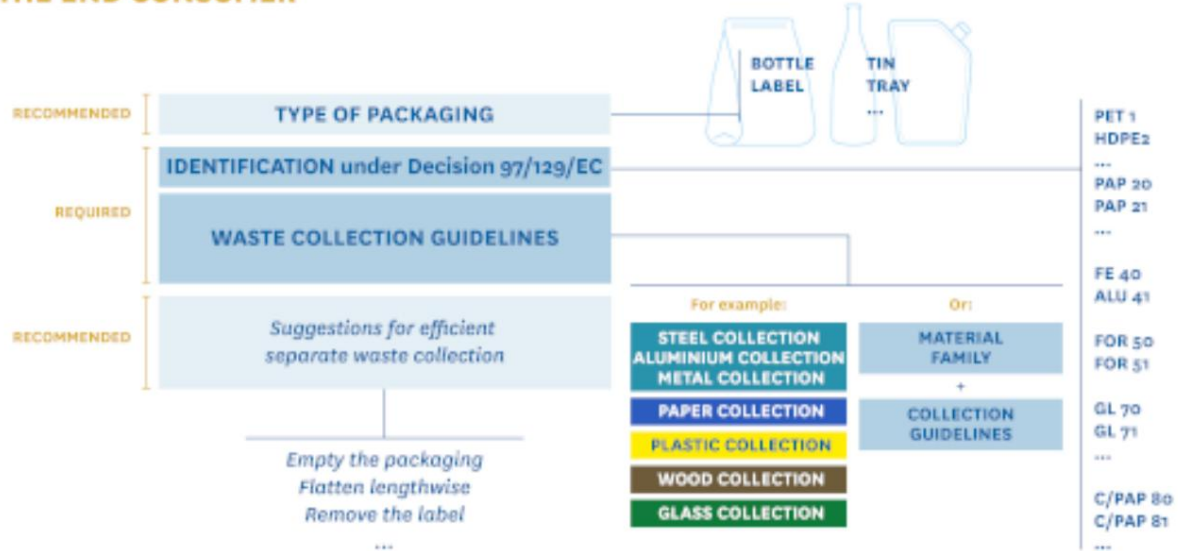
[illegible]

RECOMMENDED

TYPE OF PACKAGING

BOTTLE
LABEL

TIN
TRAY
...

REQUIRED

IDENTIFICATION under Decision 97/129/EC

WASTE COLLECTION GUIDELINES

RECOMMENDED

Suggestions for efficient separate waste collection

Empty the packaging
Flatten lengthwise
Remove the label
...

For example:

STEEL COLLECTION
ALUMINIUM COLLECTION
METAL COLLECTION

PAPER COLLECTION

PLASTIC COLLECTION

WOOD COLLECTION

GLASS COLLECTION

Or:

MATERIAL FAMILY

+

COLLECTION GUIDELINES

PET 1
HDPE2
...
PAP 20
PAP 21
...
FE 40
ALU 41
FOR 50
FOR 51
GL 70
GL 71
...
C/PAP 80
C/PAP 81
...